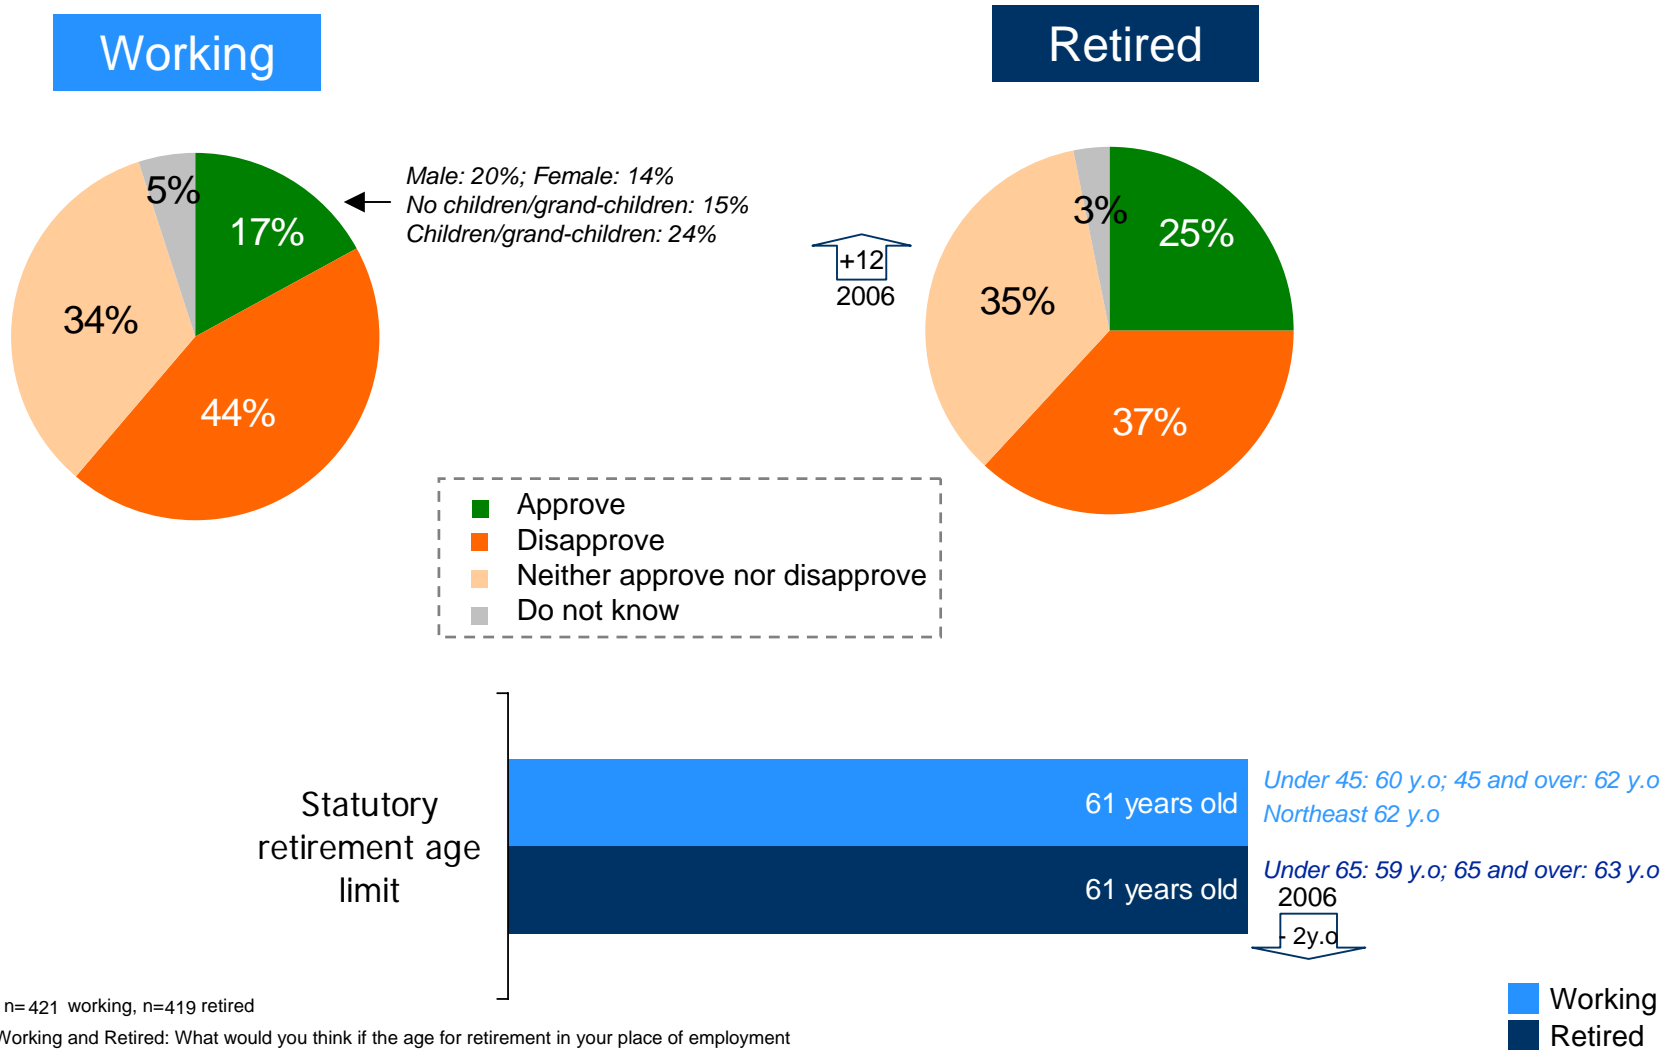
Working

Retired

5%
17%
34%
44%

Male: 20%; Female: 14%
No children/grand-children: 15%
Children/grand-children: 24%

+12
2006

3%
25%
35%
37%

Approve
Disapprove
Neither approve nor disapprove
Do not know

Statutory retirement age limit

61 years old

61 years old

Under 45: 60 y.o; 45 and over: 62 y.o
Northeast 62 y.o

Under 65: 59 y.o; 65 and over: 63 y.o
2006
- 2y.o

n= 421 working, n=419 retired
Working and Retired: What would you think if the age for retirement in your place of employment

Working
Retired